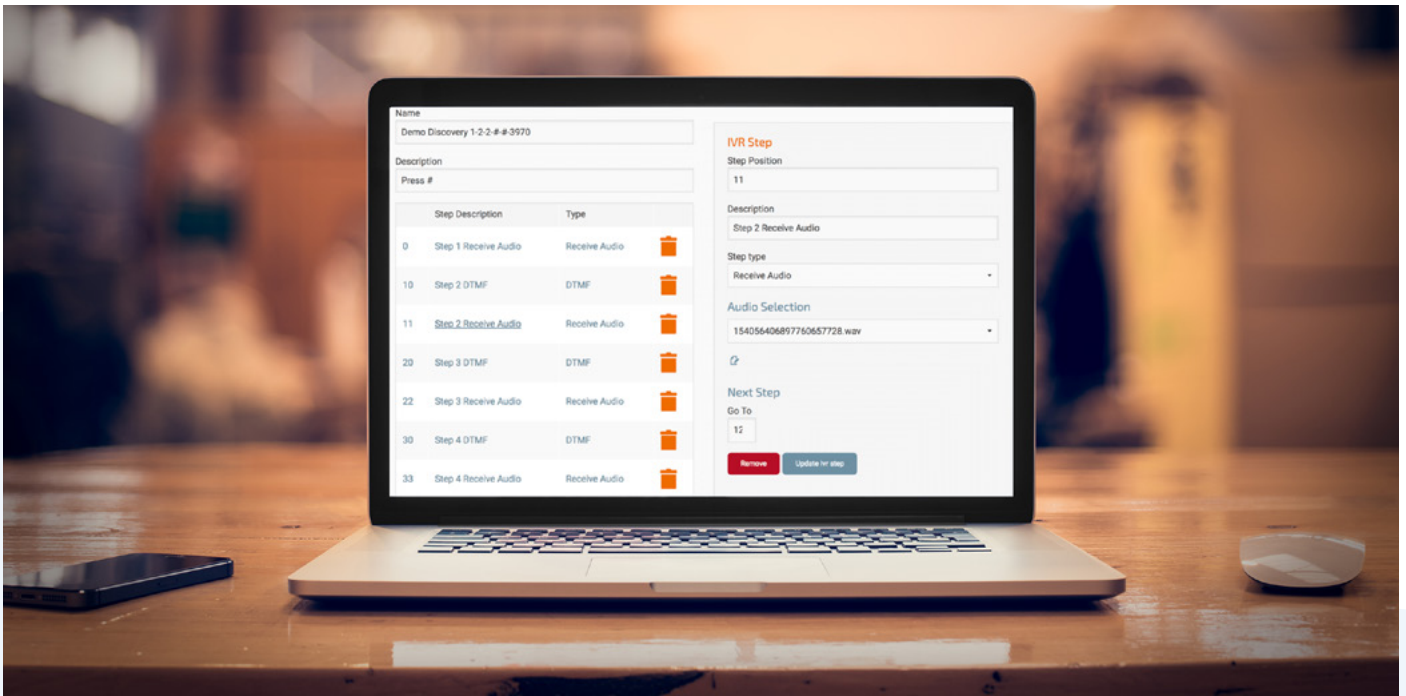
Name

Demo Discovery 1-2-2-#-#-3970

Description

Press #

| | Step Description | Type |
|---|---|---|
| 0 | Step 1 Receive Audio | Receive Audio |
| 10 | Step 2 DTMF | DTMF |
| 11 | Step 2 Receive Audio | Receive Audio |
| 20 | Step 3 DTMF | DTMF |
| 22 | Step 3 Receive Audio | Receive Audio |
| 30 | Step 4 DTMF | DTMF |
| 33 | Step 4 Receive Audio | Receive Audio |

IVR Step

Step Position

11

Description

Step 2 Receive Audio

Step type

Receive Audio

Audio Selection

1540564068977606577728.wav

Next Step

Go To

12

Remove

Update ivr step